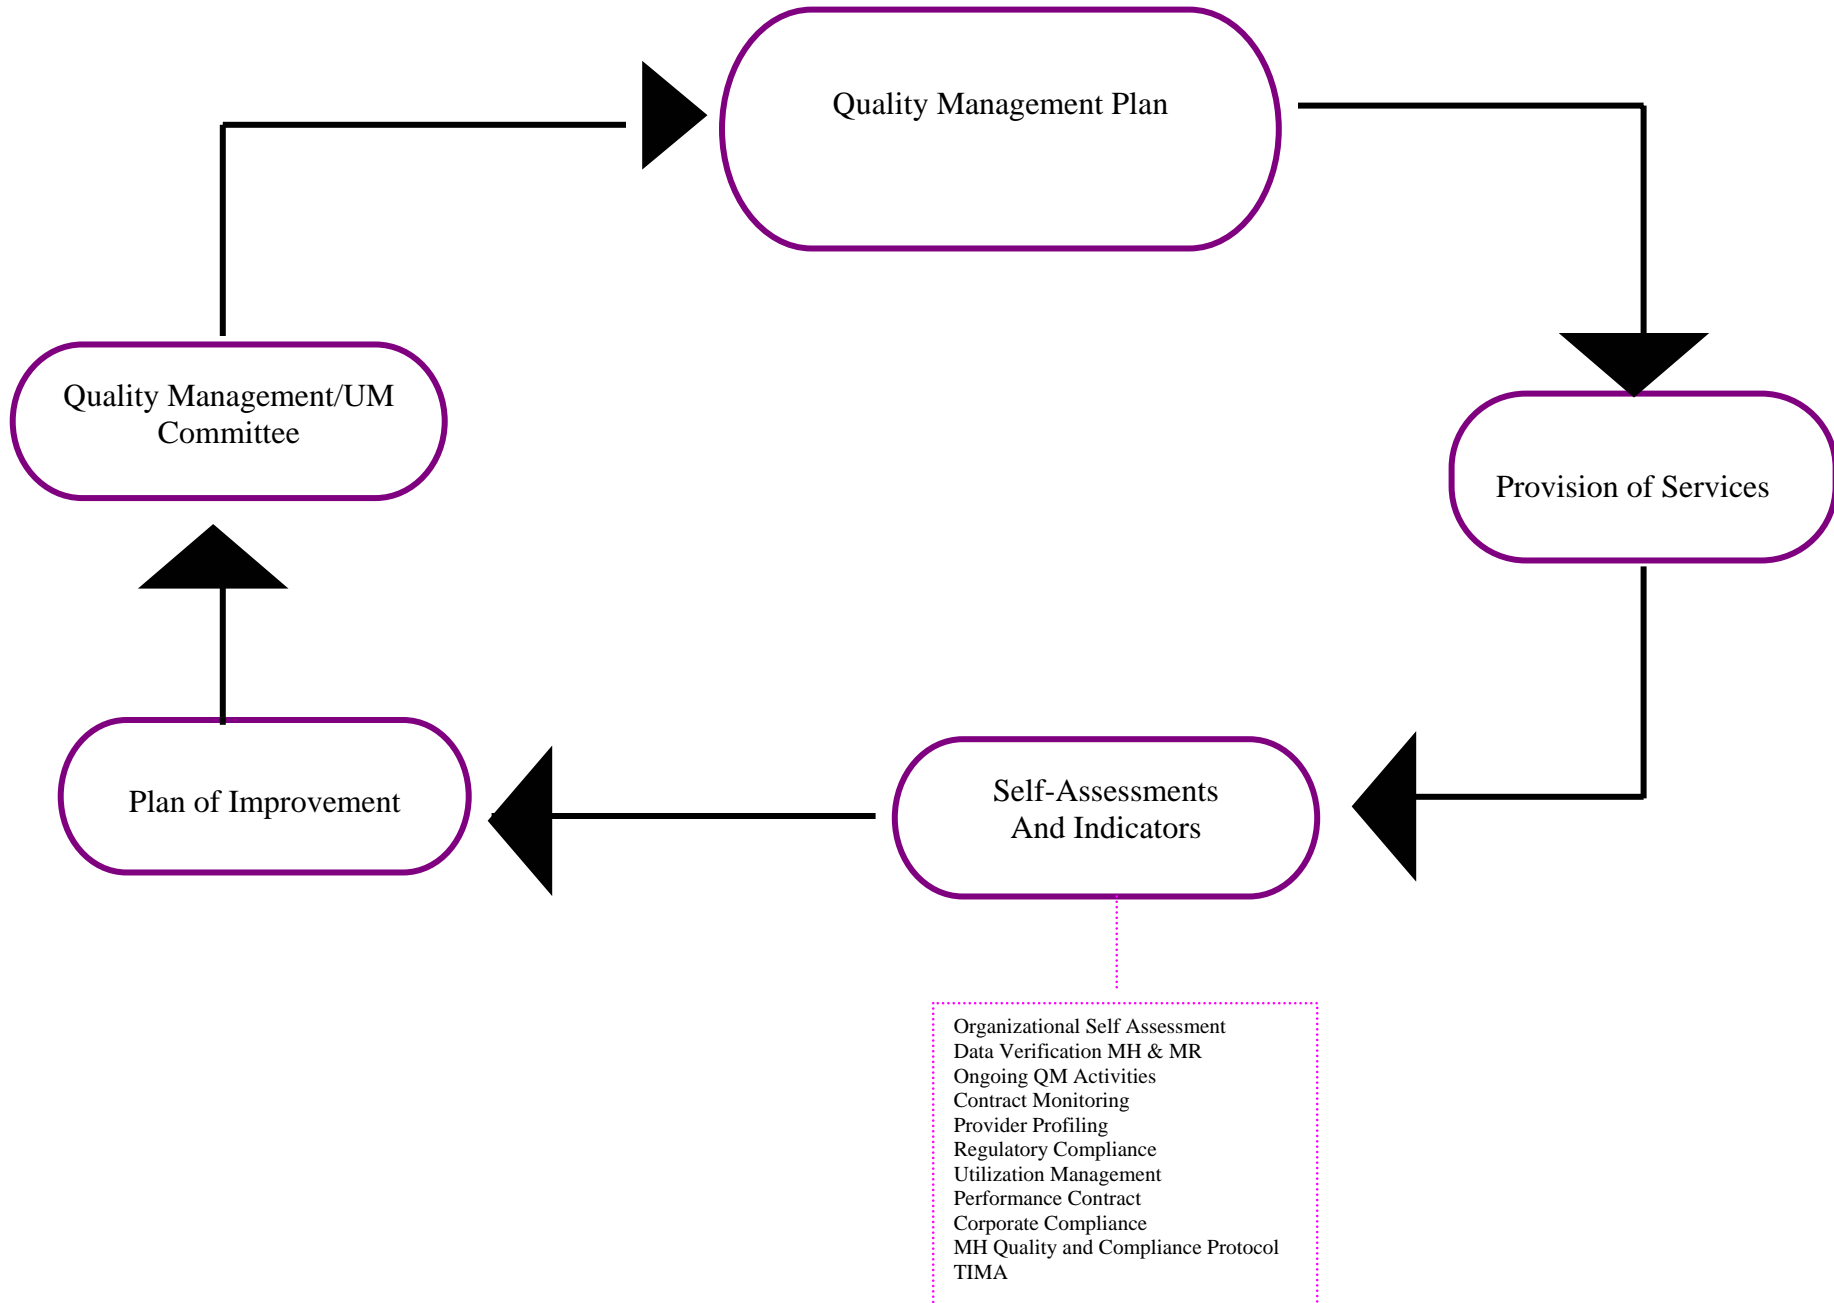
Quality Management Plan

Provision of Services

Self-Assessments
And Indicators

Plan of Improvement

Quality Management/UM
Committee

Organizational Self Assessment
Data Verification MH & MR
Ongoing QM Activities
Contract Monitoring
Provider Profiling
Regulatory Compliance
Utilization Management
Performance Contract
Corporate Compliance
MH Quality and Compliance Protocol
TIMA